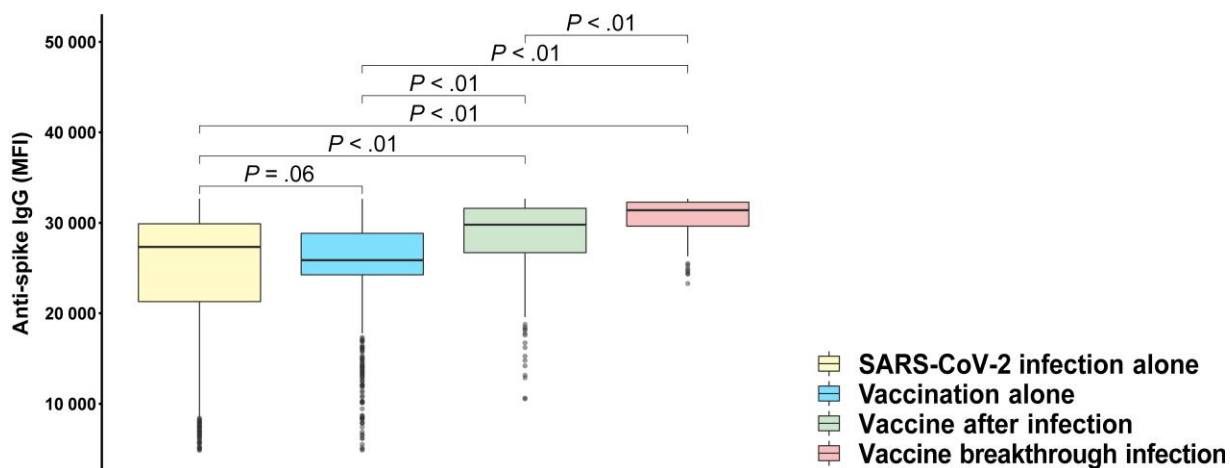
50 000
40 000
30 000
20 000
10 000

Anti-spike IgG (MFI)

$P < .01$
$P < .01$
$P < .01$
$P < .01$
$P < .01$
$P = .06$

SARS-CoV-2 infection alone
Vaccination alone
Vaccine after infection
Vaccine breakthrough infection